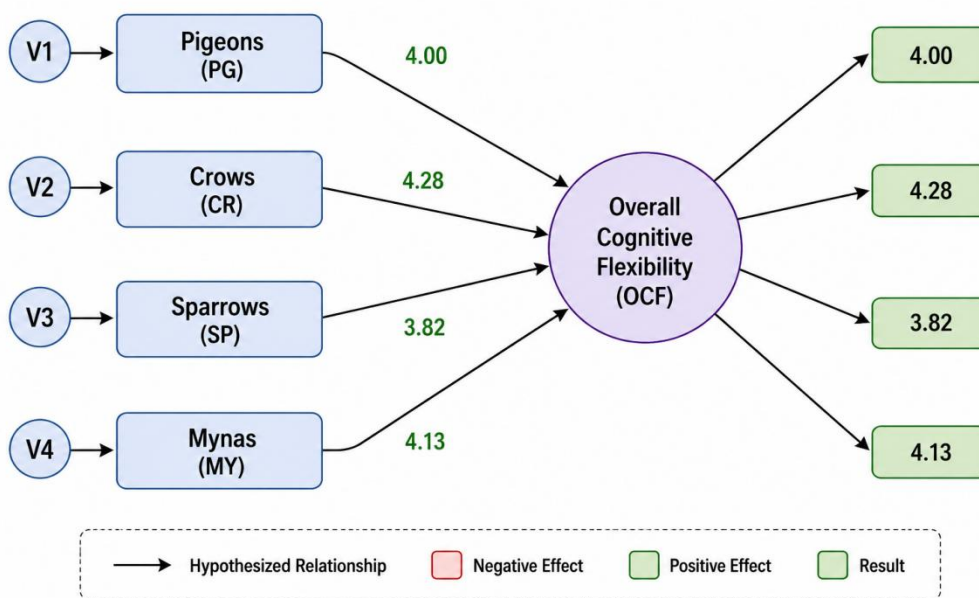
V1

Pigeons (PG)

4.00

V2

Crows (CR)

4.28

V3

Sparrows (SP)

3.82

V4

Mynas (MY)

4.13

Overall Cognitive Flexibility (OCF)

4.00

4.28

3.82

4.13

Hypothesized Relationship

Negative Effect

Positive Effect

Result